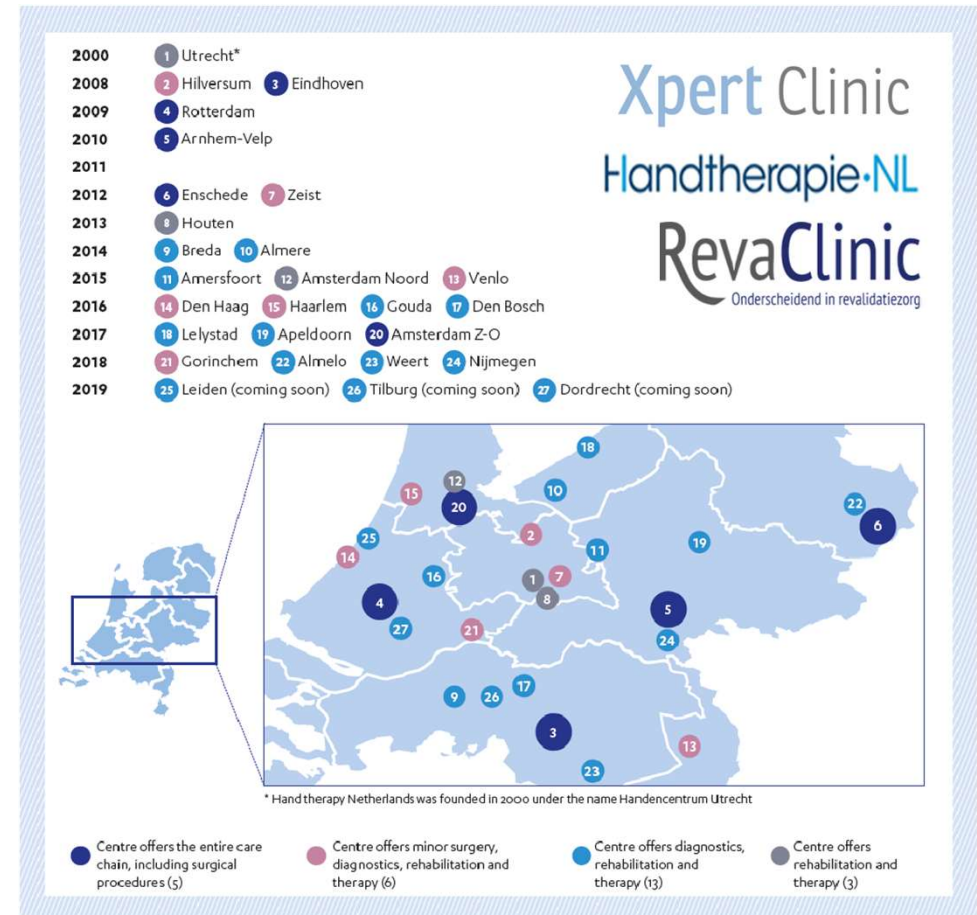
2000 1 Utrecht*
2008 2 Hilversum 3 Eindhoven
2009 4 Rotterdam
2010 5 Arnhem-Velp
2011
2012 6 Enschede 7 Zeist
2013 8 Houten
2014 9 Breda 10 Almere
2015 11 Amersfoort 12 Amsterdam Noord 13 Venlo
2016 14 Den Haag 15 Haarlem 16 Gouda 17 Den Bosch
2017 18 Lelystad 19 Apeldoorn 20 Amsterdam Z-O
2018 21 Gorinchem 22 Almelo 23 Weert 24 Nijmegen
2019 25 Leiden (coming soon) 26 Tilburg (coming soon) 27 Dordrecht (coming soon)

Xpert Clinic
Handtherapie·NL
RevaClinic
Onderscheidend in revalidatiezorg

18 12 15 10 20 22 6 2 25 11 19 14 16 1 7 8 4 5 27 21 24 9 26 17 3 13 23

* Hand therapy Netherlands was founded in 2000 under the name Handencentrum Utrecht

Centre offers the entire care chain, including surgical procedures (5)
Centre offers minor surgery, diagnostics, rehabilitation and therapy (6)
Centre offers diagnostics, rehabilitation and therapy (13)
Centre offers rehabilitation and therapy (3)